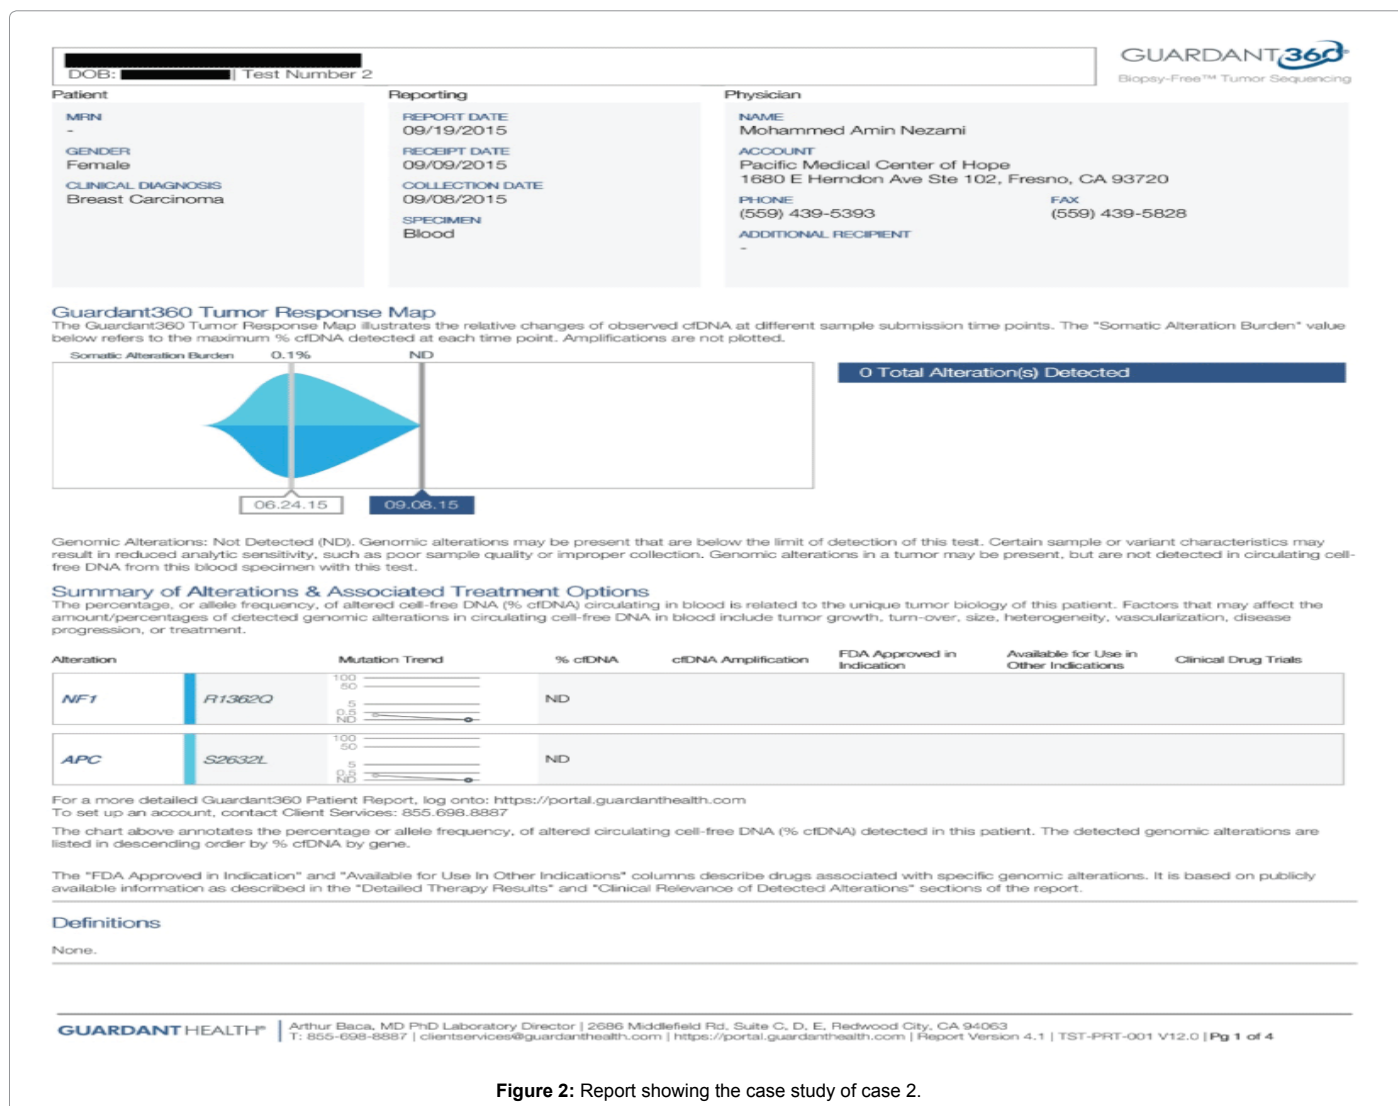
DOB: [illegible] | Test Number 2

GUARDANT360
Biopsy-Free™ Tumor Sequencing

Patient
MRN
-
GENDER
Female
CLINICAL DIAGNOSIS
Breast Carcinoma

Reporting
REPORT DATE
09/19/2015
RECEIPT DATE
09/09/2015
COLLECTION DATE
09/08/2015
SPECIMEN
Blood

Physician
NAME
Mohammed Amin Nezami
ACCOUNT
Pacific Medical Center of Hope
1680 E Herndon Ave Ste 102, Fresno, CA 93720
PHONE
(559) 439-5393
FAX
(559) 439-5828
ADDITIONAL RECIPIENT
-

Guardant360 Tumor Response Map
The Guardant360 Tumor Response Map illustrates the relative changes of observed cfDNA at different sample submission time points. The "Somatic Alteration Burden" value below refers to the maximum % cfDNA detected at each time point. Amplifications are not plotted.

Somatic Alteration Burden 0.1% ND

06.24.15 09.08.15

0 Total Alteration(s) Detected

Genomic Alterations: Not Detected (ND). Genomic alterations may be present that are below the limit of detection of this test. Certain sample or variant characteristics may result in reduced analytic sensitivity, such as poor sample quality or improper collection. Genomic alterations in a tumor may be present, but are not detected in circulating cell-free DNA from this blood specimen with this test.

Summary of Alterations & Associated Treatment Options
The percentage, or allele frequency, of altered cell-free DNA (% cfDNA) circulating in blood is related to the unique tumor biology of this patient. Factors that may affect the amount/percentages of detected genomic alterations in circulating cell-free DNA in blood include tumor growth, turn-over, size, heterogeneity, vascularization, disease progression, or treatment.

| Alteration | | Mutation Trend | % cfDNA | cfDNA Amplification | FDA Approved in Indication | Available for Use in Other Indications | Clinical Drug Trials |
|---|---|---|---|---|---|---|---|
| NF1 | R1362Q | 100 50 5 0.5 ND | ND | | | | |
| APC | S2632L | 100 50 5 0.5 ND | ND | | | | |

For a more detailed Guardant360 Patient Report, log onto: https://portal.guardanthealth.com
To set up an account, contact Client Services: 855.698.8887

The chart above annotates the percentage or allele frequency, of altered circulating cell-free DNA (% cfDNA) detected in this patient. The detected genomic alterations are listed in descending order by % cfDNA by gene.

The "FDA Approved in Indication" and "Available for Use in Other Indications" columns describe drugs associated with specific genomic alterations. It is based on publicly available information as described in the "Detailed Therapy Results" and "Clinical Relevance of Detected Alterations" sections of the report.

Definitions
None.

GUARDANTHEALTH® | Arthur Baca, MD PhD Laboratory Director | 2686 Middlefield Rd, Suite C, D, E, Redwood City, CA 94063
T: 855-698-8887 | clientservices@guardanthealth.com | https://portal.guardanthealth.com | Report Version 4.1 | TST-PRT-001 V12.0 | Pg 1 of 4

Figure 2: Report showing the case study of case 2.